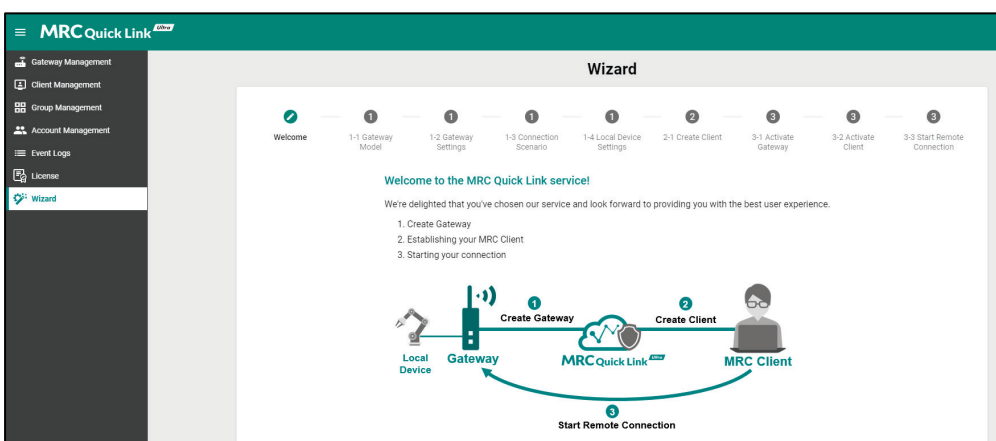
MRC Quick Link Ultra

Gateway Management
Client Management
Group Management
Account Management
Event Logs
License
Wizard

Wizard

Welcome
1 1-1 Gateway Model
1 1-2 Gateway Settings
1 1-3 Connection Scenario
1 1-4 Local Device Settings
2 2-1 Create Client
3 3-1 Activate Gateway
3 3-2 Activate Client
3 3-3 Start Remote Connection

Welcome to the MRC Quick Link service!

We're delighted that you've chosen our service and look forward to providing you with the best user experience.

1. Create Gateway
2. Establishing your MRC Client
3. Starting your connection

1 Create Gateway
2 Create Client
Local Device
Gateway
MRC Quick Link Ultra
MRC Client
3 Start Remote Connection